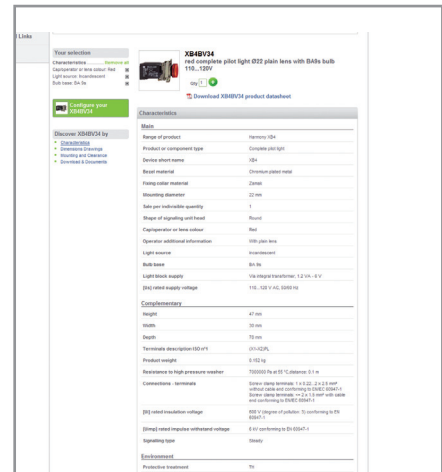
Links

Your selection
Characteristics Remove all
Cap/operator or lens colour: Red
Light source: Incandescent
Bulb base: BA 9s

Configure your XB4BV34

Discover XB4BV34 by
Characteristics
Dimensions Drawings
Mounting and Clearance
Download & Documents

XB4BV34
red complete pilot light Ø22 plain lens with BA9s bulb 110...120V

qty 1

Download XB4BV34 product datasheet

Characteristics

Main

| | |
|---|---|
| Range of product | Harmony XB4 |
| Product or component type | Complete pilot light |
| Device short name | XB4 |
| Bezel material | Chromium plated metal |
| Fixing collar material | Zamac |
| Mounting diameter | 22 mm |
| Sale per indivisible quantity | 1 |
| Shape of signaling unit head | Round |
| Cap/operator or lens colour | Red |
| Operator additional information | With plain lens |
| Light source | Incandescent |
| Bulb base | BA 9s |
| Light block supply | Via integral transformer, 1.2 VA - 6 V |
| [Us] rated supply voltage | 110...120 V AC, 50/60 Hz |

Complementary

| | |
|---|---|
| Height | 47 mm |
| Width | 30 mm |
| Depth | 75 mm |
| Terminals description ISO n°1 | (X1-X2)PL |
| Product weight | 0.152 kg |
| Resistance to high pressure washer | 7000000 Pa at 55 °C, distance: 0.1 m |
| Connections - terminals | Screw clamp terminals: 1 x 0.22...2 x 2.5 mm² without cable end conforming to EN/IEC 60947-1 Screw clamp terminals: 1 x 0.22...2 x 1.5 mm² with cable end conforming to EN/IEC 60947-1 |
| [Ui] rated insulation voltage | 600 V (degree of pollution: 3) conforming to EN 60947-1 |
| [Uimp] rated impulse withstand voltage | 6 kV conforming to EN 60947-1 |
| Signalling type | Steady |

Environment

| | |
|---|---|
| Protective treatment | TH |